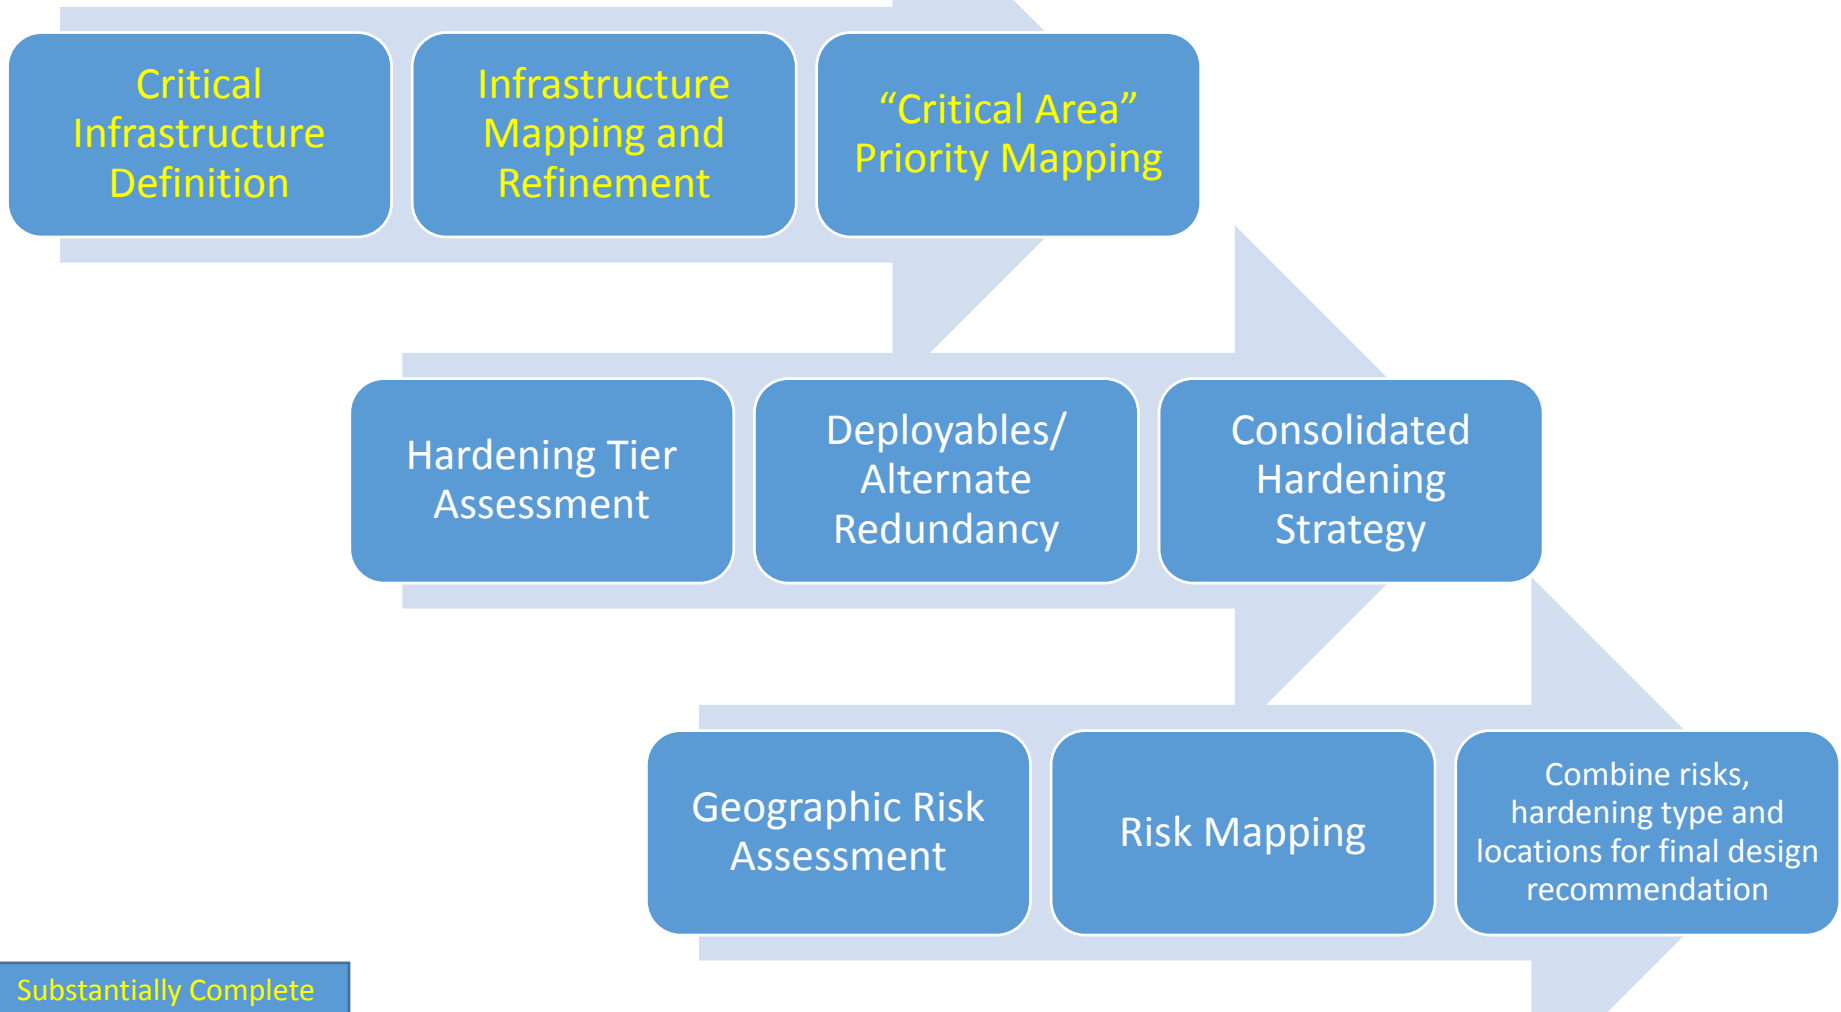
Critical Infrastructure Definition

Infrastructure Mapping and Refinement

“Critical Area” Priority Mapping

Hardening Tier Assessment

Deployables/ Alternate Redundancy

Consolidated Hardening Strategy

Geographic Risk Assessment

Risk Mapping

Combine risks, hardening type and locations for final design recommendation

Substantially Complete